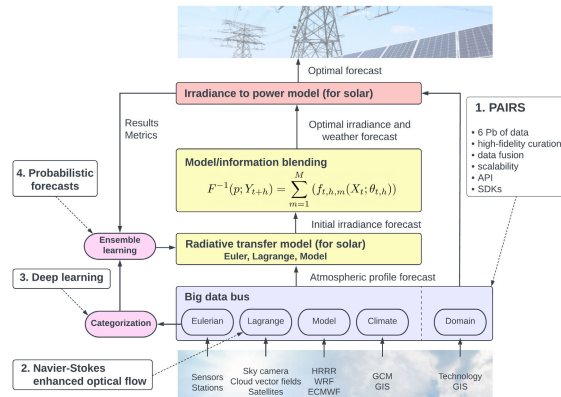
Optimal forecast

Irradiance to power model (for solar)

Results
Metrics

Optimal irradiance and weather forecast

1. PAIRS

• 6 Pb of data
• high-fidelity curation
• data fusion
• scalability
• API
• SDKs

4. Probabilistic forecasts

Model/information blending

$F^{-1}(p; Y_{t+h}) = \sum_{m=1}^{M} (f_{t,h,m}(X_t; \theta_{t,h}))$

Initial irradiance forecast

Ensemble learning

Radiative transfer model (for solar)
Euler, Lagrange, Model

3. Deep learning

Atmospheric profile forecast

Big data bus

Categorization

Eulerian

Lagrange

Model

Climate

Domain

2. Navier-Stokes enhanced optical flow

Sensors
Stations

Sky camera
Cloud vector fields
Satellites

HRRR
WRF
ECMWF

GCM
GIS

Technology
GIS